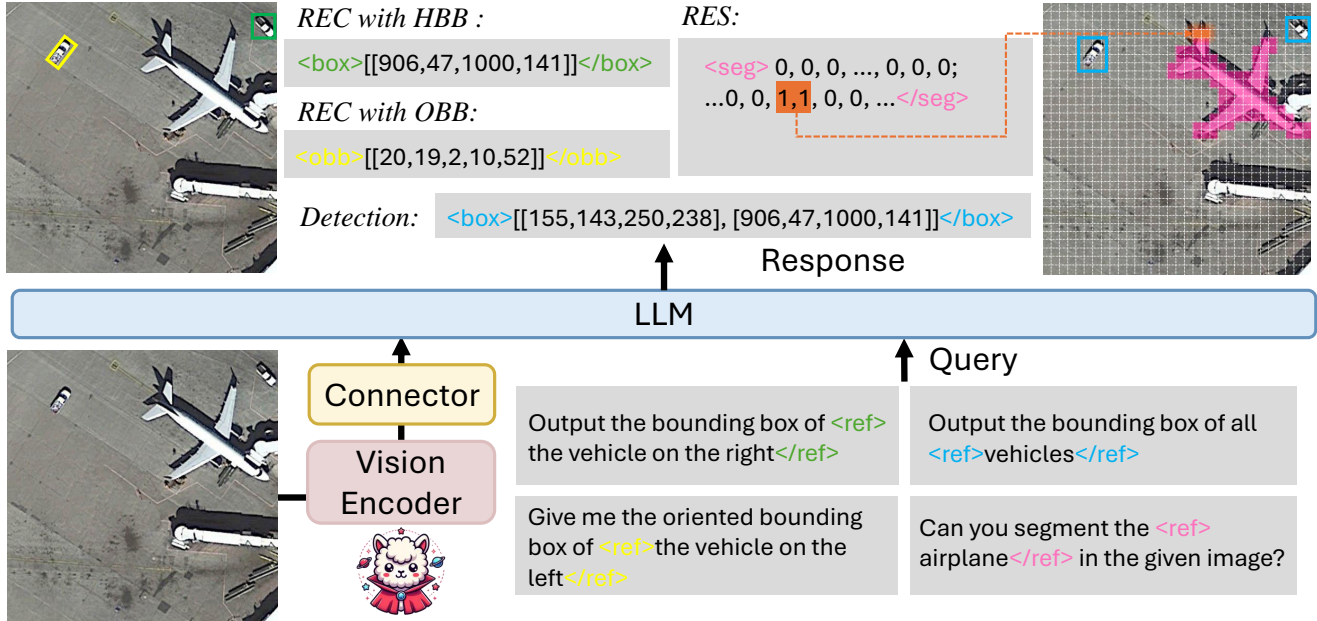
REC with HBB :

<box>[[906,47,1000,141]]</box>

REC with OBB:

<obb>[[20,19,2,10,52]]</obb>

RES:

<seg> 0, 0, 0, ..., 0, 0, 0; ...0, 0, 1,1, 0, 0, ...</seg>

Detection: <box>[[155,143,250,238], [906,47,1000,141]]</box>

Response

LLM

Query

Connector

Vision Encoder

Output the bounding box of <ref> the vehicle on the right</ref>

Output the bounding box of all <ref>vehicles</ref>

Give me the oriented bounding box of <ref>the vehicle on the left</ref>

Can you segment the <ref> airplane</ref> in the given image?